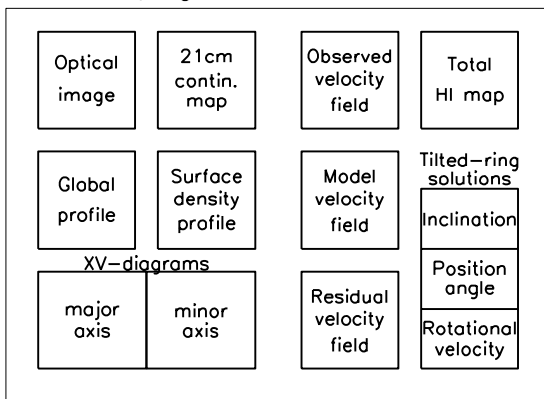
Optical image

21cm contin. map

Observed velocity field

Total HI map

Global profile

Surface density profile

Model velocity field

Tilted-ring solutions

Inclination

Position angle

Rotational velocity

XV-diagrams

major axis

minor axis

Residual velocity field